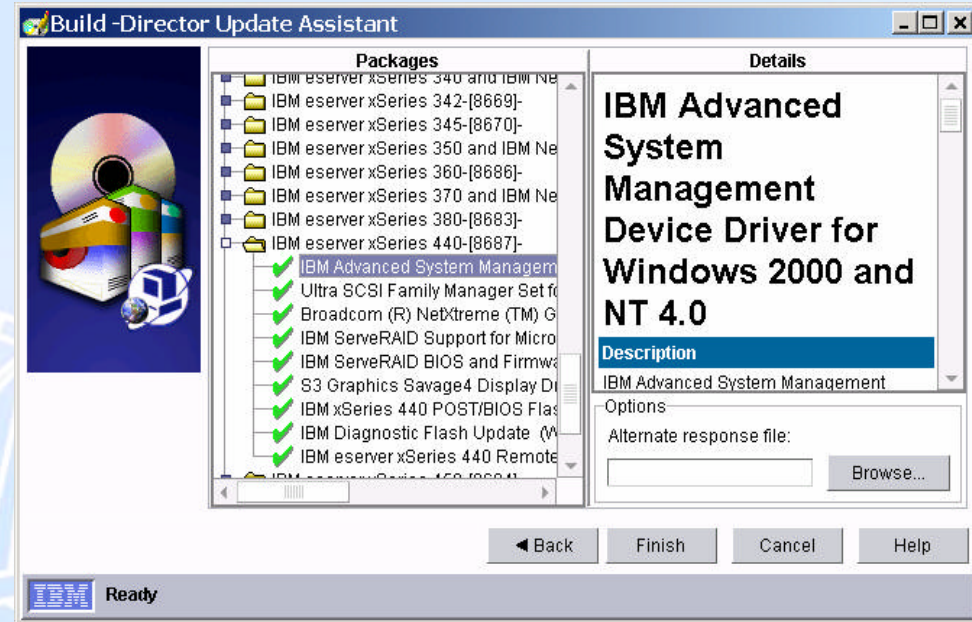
Build -Director Update Assistant

Packages

IBM eserver xSeries 340 and IBM Ne
IBM eserver xSeries 342-[8669]-
IBM eserver xSeries 345-[8670]-
IBM eserver xSeries 350 and IBM Ne
IBM eserver xSeries 360-[8686]-
IBM eserver xSeries 370 and IBM Ne
IBM eserver xSeries 380-[8683]-
IBM eserver xSeries 440-[8687]-
IBM Advanced System Managem
Ultra SCSI Family Manager Set fo
Broadcom (R) NetXtreme (TM) G
IBM ServeRAID Support for Micro
IBM ServeRAID BIOS and Firmwa
S3 Graphics Savage4 Display Dr
IBM xSeries 440 POST/BIOS Flas
IBM Diagnostic Flash Update (W
IBM eserver xSeries 440 Remote
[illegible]

Details

IBM Advanced System Management Device Driver for Windows 2000 and NT 4.0

Description

IBM Advanced System Management

Options

Alternate response file:

Browse...

◀ Back

Finish

Cancel

Help

IBM

Ready